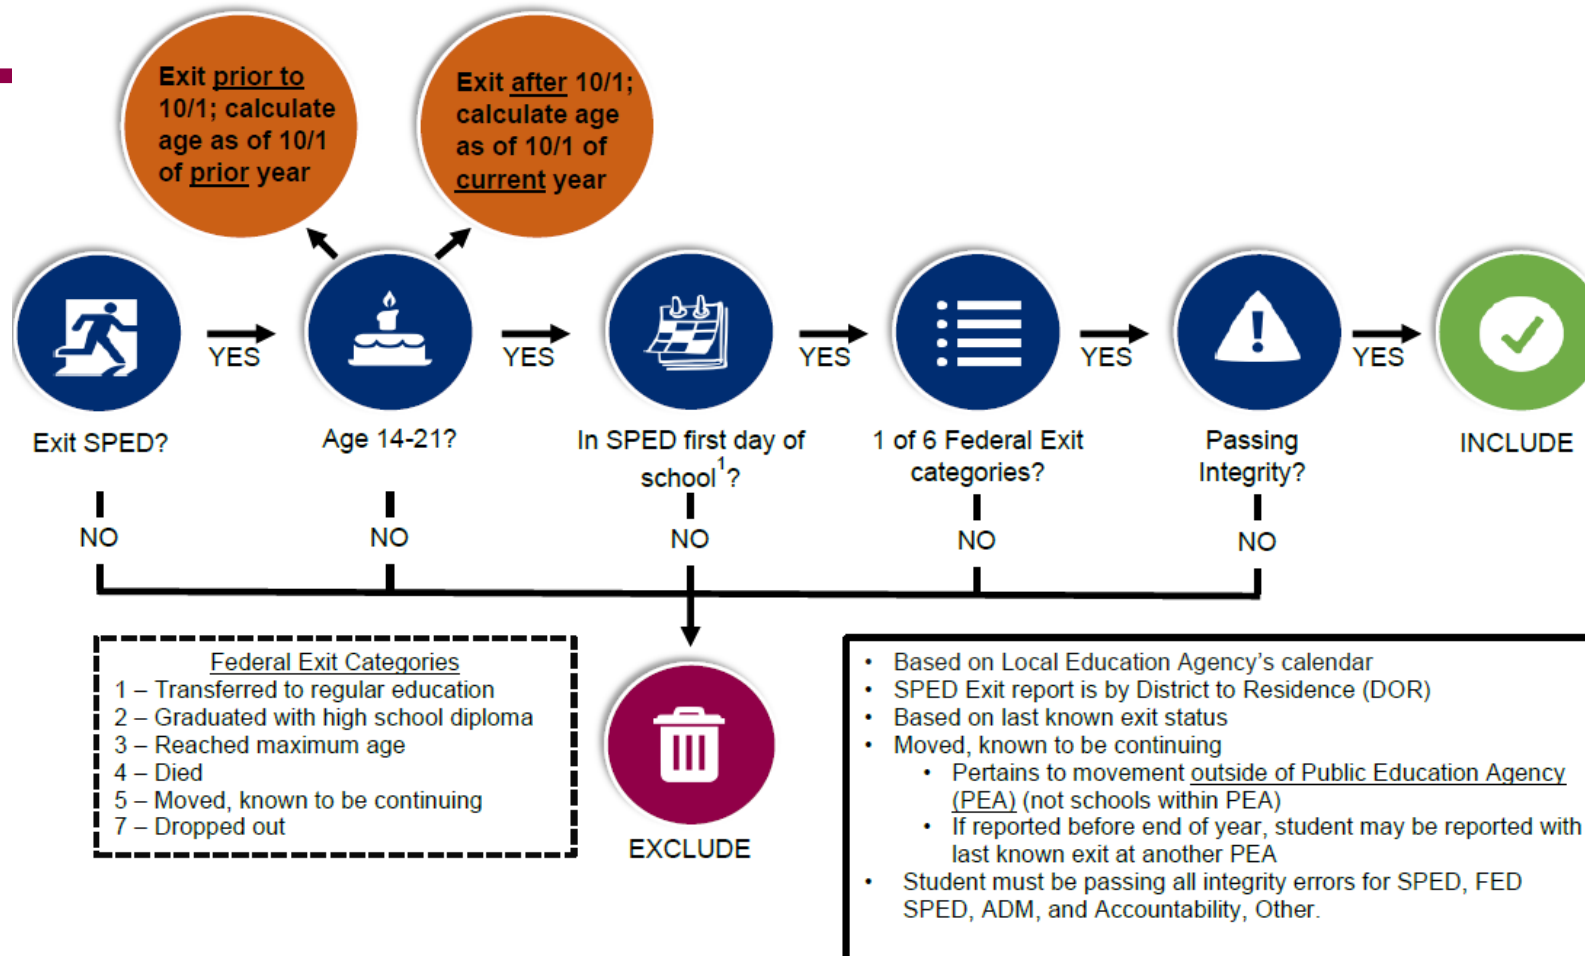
Exit prior to 10/1; calculate age as of 10/1 of prior year

Exit after 10/1; calculate age as of 10/1 of current year

YES YES YES YES YES

Exit SPED?

Age 14-21?

In SPED first day of school$^1$?

1 of 6 Federal Exit categories?

Passing Integrity?

INCLUDE

NO NO NO NO NO

Federal Exit Categories
1 – Transferred to regular education
2 – Graduated with high school diploma
3 – Reached maximum age
4 – Died
5 – Moved, known to be continuing
7 – Dropped out

EXCLUDE

• Based on Local Education Agency's calendar
• SPED Exit report is by District to Residence (DOR)
• Based on last known exit status
• Moved, known to be continuing
 • Pertains to movement outside of Public Education Agency (PEA) (not schools within PEA)
 • If reported before end of year, student may be reported with last known exit at another PEA
• Student must be passing all integrity errors for SPED, FED SPED, ADM, and Accountability, Other.